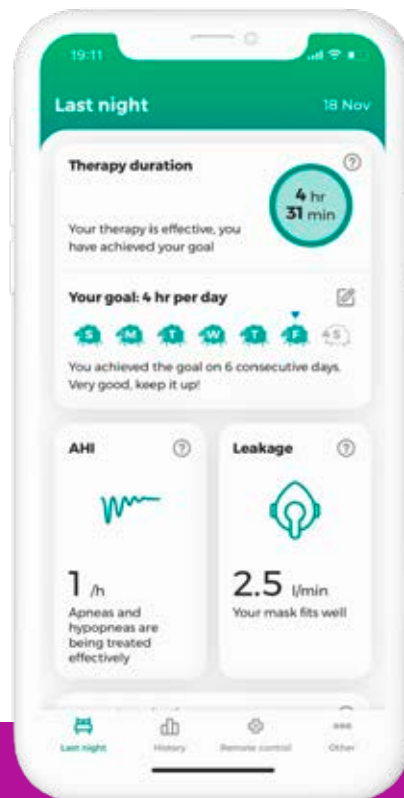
19:11

Last night 18 Nov

Therapy duration

4 hr 31 min

Your therapy is effective, you have achieved your goal

Your goal: 4 hr per day

S M T W T F S

You achieved the goal on 6 consecutive days. Very good, keep it up!

AHI

1 /h

Apneas and hypopneas are being treated effectively

Leakage

2.5 l/min

Your mask fits well

Last night History Remote control Other